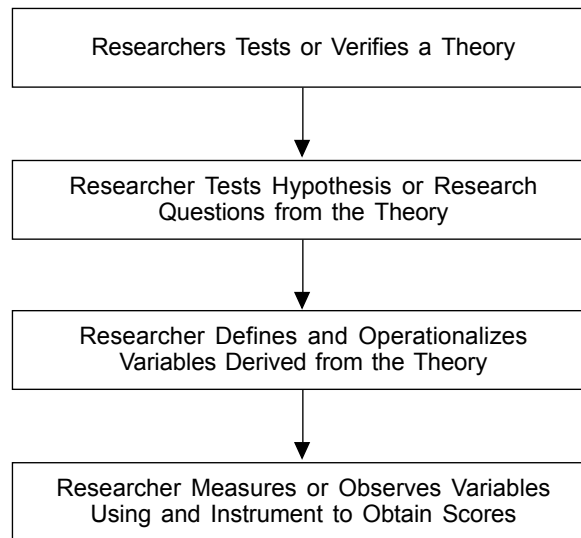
Researchers Tests or Verifies a Theory

Researcher Tests Hypothesis or Research Questions from the Theory

Researcher Defines and Operationalizes Variables Derived from the Theory

Researcher Measures or Observes Variables Using and Instrument to Obtain Scores